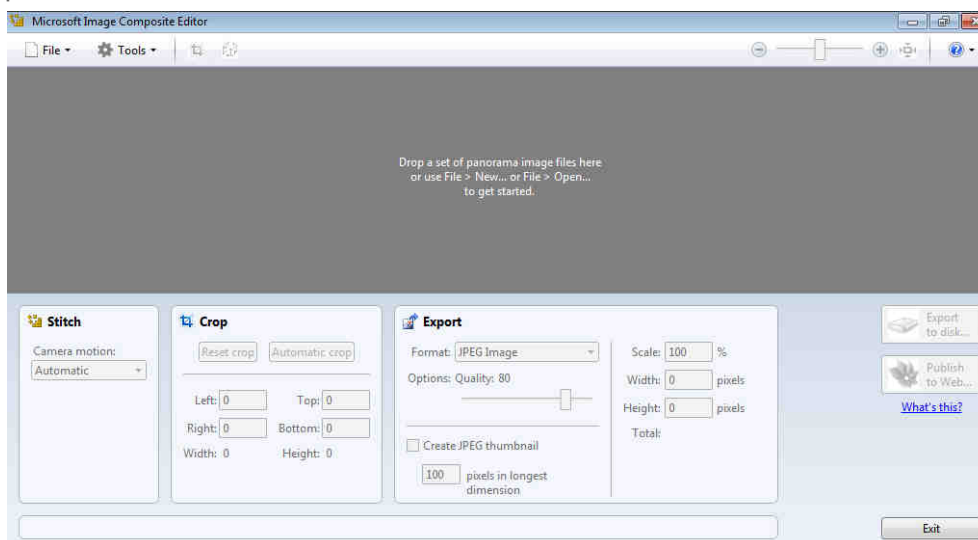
Microsoft Image Composite Editor

File ▾ Tools ▾

Drop a set of panorama image files here or use File > New... or File > Open... to get started.

Stitch

Camera motion:
Automatic

Crop

Reset crop Automatic crop

Left: 0 Top: 0
Right: 0 Bottom: 0
Width: 0 Height: 0

Export

Format: JPEG Image
Options: Quality: 80

Create JPEG thumbnail

100 pixels in longest dimension

Scale: 100 %
Width: 0 pixels
Height: 0 pixels
Total:

Export to disk...

Publish to Web...

What's this?

Exit